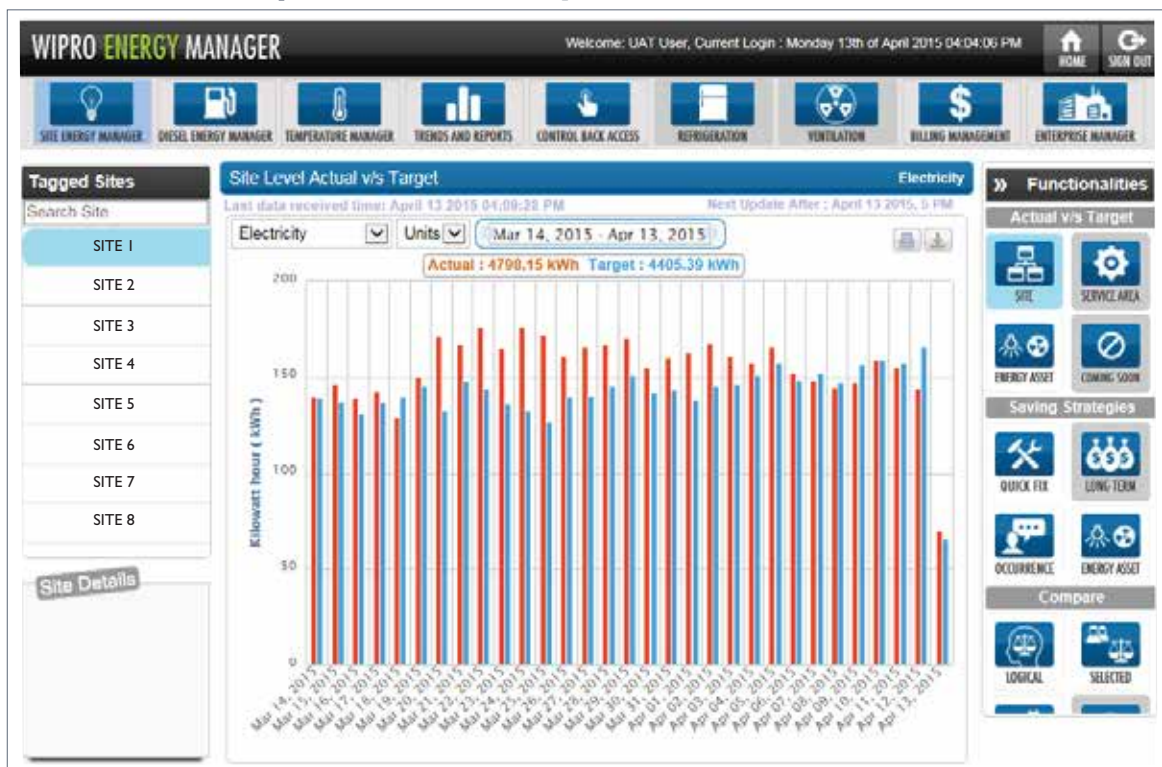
WIPRO ENERGY MANAGER

Welcome: UAT User, Current Login : Monday 13th of April 2015 04:04:06 PM

HOME SIGN OUT

SITE ENERGY MANAGER DIESEL ENERGY MANAGER TEMPERATURE MANAGER TRENDS AND REPORTS CONTROL BACK ACCESS REFRIGERATION VENTILATION BILLING MANAGEMENT ENTERPRISE MANAGER

Tagged Sites

Search Site

SITE 1

SITE 2

SITE 3

SITE 4

SITE 5

SITE 6

SITE 7

SITE 8

Site Details

Site Level Actual v/s Target

Electricity

Last data received time: April 13 2015 04:09:28 PM

Next Update After : April 13 2015, 5 PM

Electricity

Units

Mar 14, 2015 - Apr 13, 2015

Actual : 4798.15 kWh Target : 4405.39 kWh

Kilowatt hour ( kWh )

200

150

100

50

0

Mar 14, 2015 Mar 15, 2015 Mar 16, 2015 Mar 17, 2015 Mar 18, 2015 Mar 19, 2015 Mar 20, 2015 Mar 21, 2015 Mar 22, 2015 Mar 23, 2015 Mar 24, 2015 Mar 25, 2015 Mar 26, 2015 Mar 27, 2015 Mar 28, 2015 Mar 29, 2015 Mar 30, 2015 Mar 31, 2015 Apr 01, 2015 Apr 02, 2015 Apr 03, 2015 Apr 04, 2015 Apr 05, 2015 Apr 06, 2015 Apr 07, 2015 Apr 08, 2015 Apr 09, 2015 Apr 10, 2015 Apr 11, 2015 Apr 12, 2015 Apr 13, 2015

» Functionalities

Actual v/s Target

SITE

SERVICE AREA

ENERGY ASSET

COMING SOON

Saving Strategies

QUICK FIX

LONG TERM

OCCURRENCE

ENERGY ASSET

Compare

LOGICAL

SELECTED